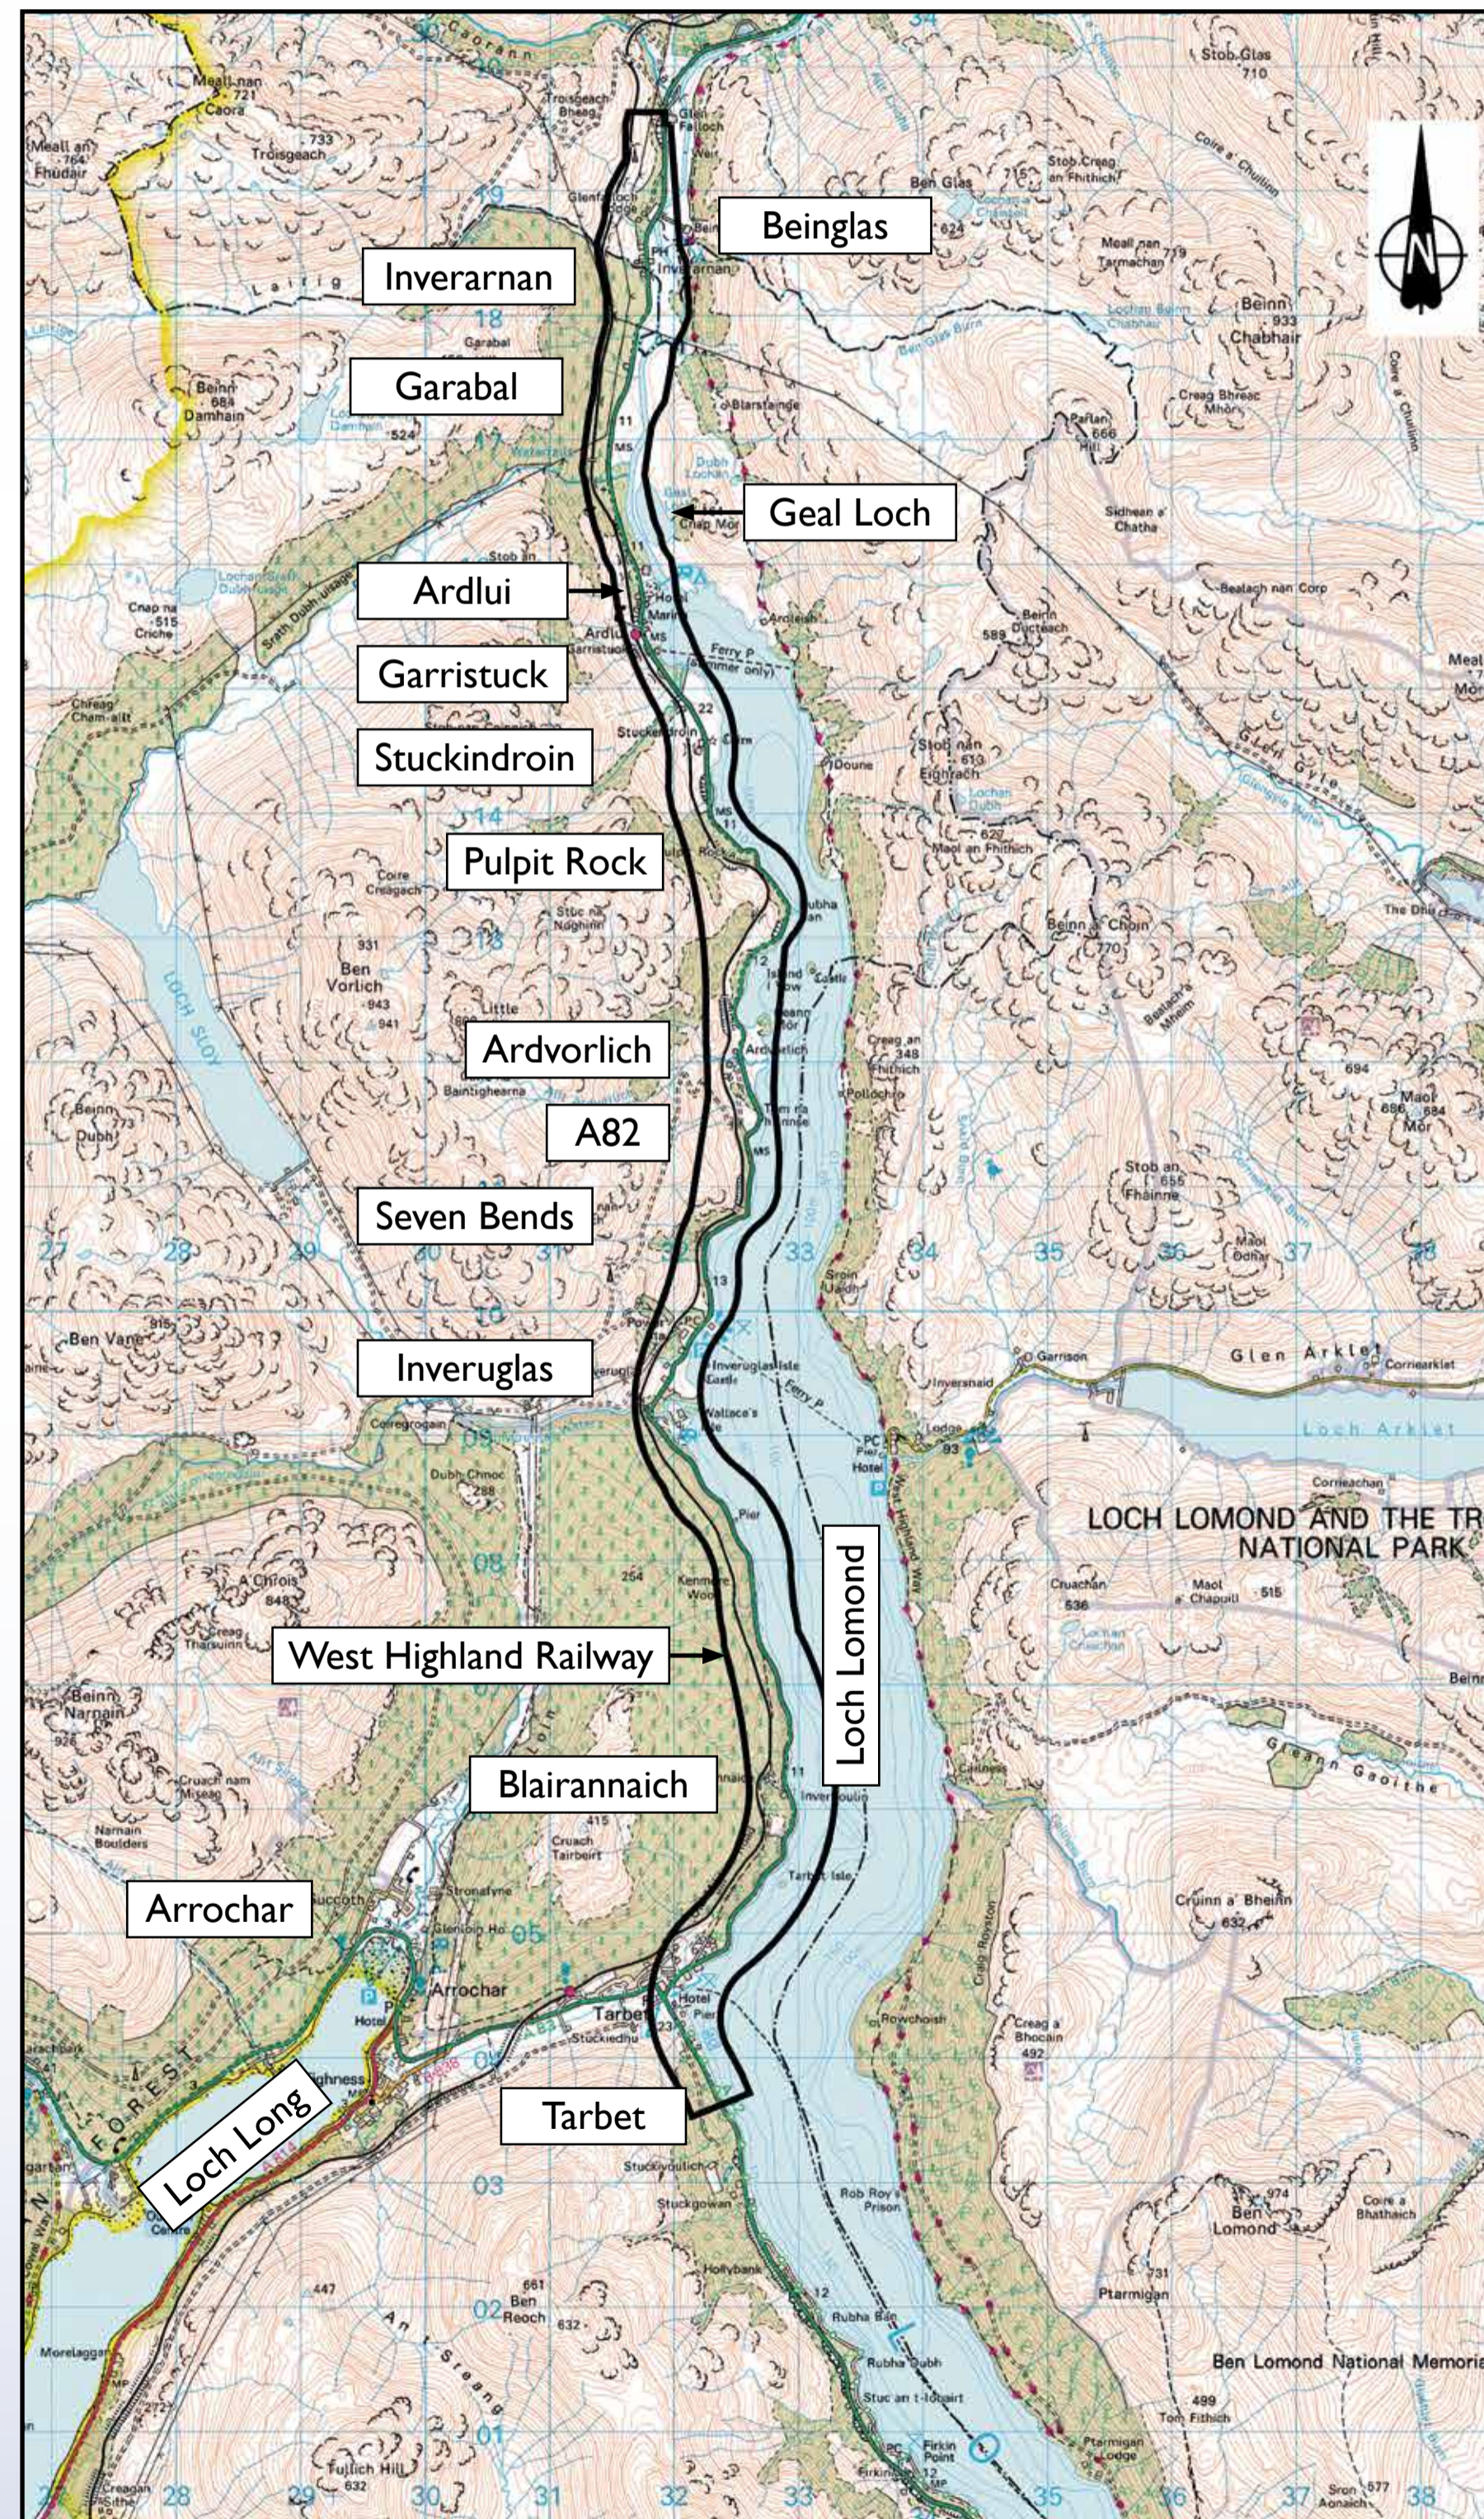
Beinglas
Inverarnan
Garabal
Geal Loch
Ardlui
Garristuck
Stuckindroin
Pulpit Rock
Ardvorlich
A82
Seven Bends
Inveruglas
West Highland Railway
Loch Lomond
Blairannaich
Arrochar
Loch Long
Tarbet
LOCH LOMOND AND THE TR
NATIONAL PARK
Meall nan Caora 721
Meall an Fhudair 764
Troisgeach 733
Beinn Damhain 684
Stob Glas 710
Ben Glas
Beinn Chabhair 933
Crap na Criche 515
Ben Vorlich 943 941
Little
Beinn Dubh
Ben Vane
Glen Arklet
Loch Arklet
Cruachan 536
Maol a' Chapuill 515
Cruinn a' Bheinn 632
Ben Lomond 974
Ptarmigan 731
Ben Lomond National Memoria
Ben Reoch 661
Tullich Hill 632
Rob Roy's Prison
Rubha Ban
Rubha Dubh
Firkin Point
Ptarmigan Lodge
Inversnaid
Garrison
Arrochar
Tarbet
Stuckiedhu
Inveruglas Isle
Wallace's Isle
Tarbet Isle
Inverbeg
27 28 29 30 31 32 33 34 35 36 37 38
19 18 17 14 09 08 05 03 02 01